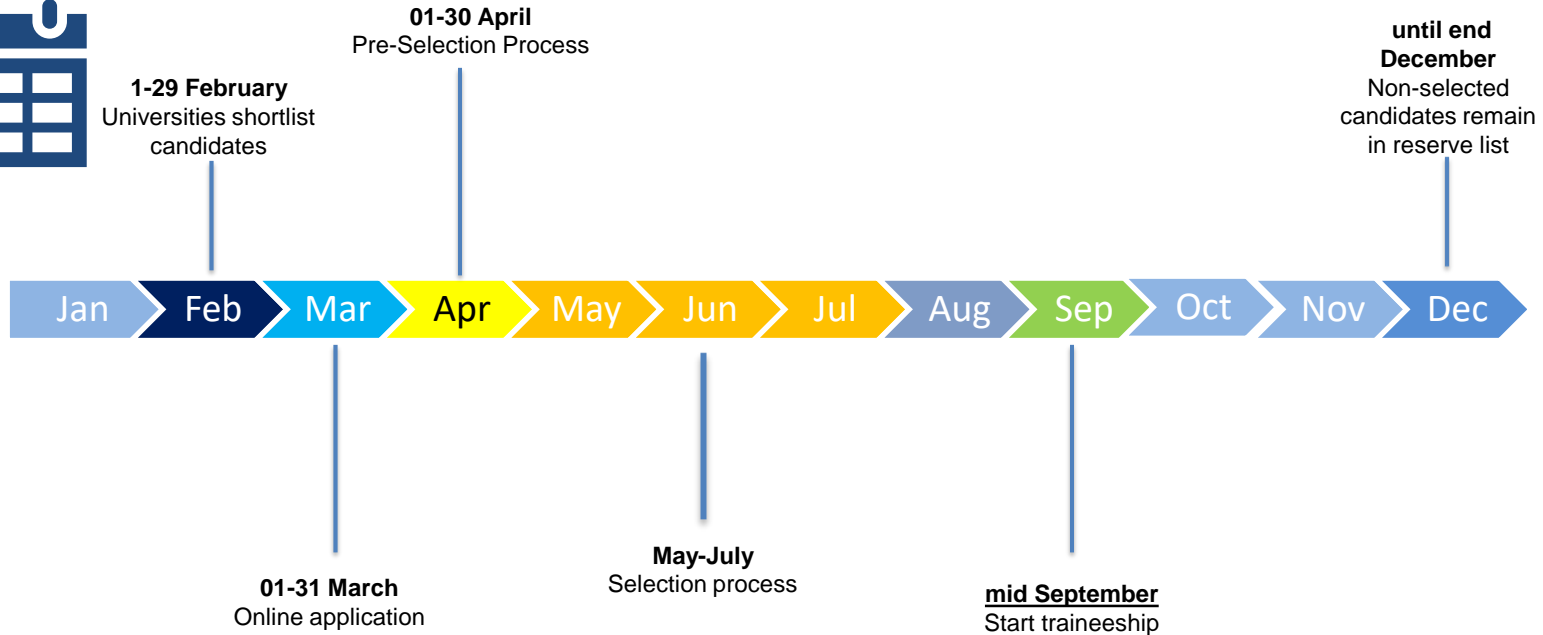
01-30 April
Pre-Selection Process

1-29 February
Universities shortlist candidates

until end December
Non-selected candidates remain in reserve list

Jan Feb Mar Apr May Jun Jul Aug Sep Oct Nov Dec

01-31 March
Online application

May-July
Selection process

mid September
Start traineeship